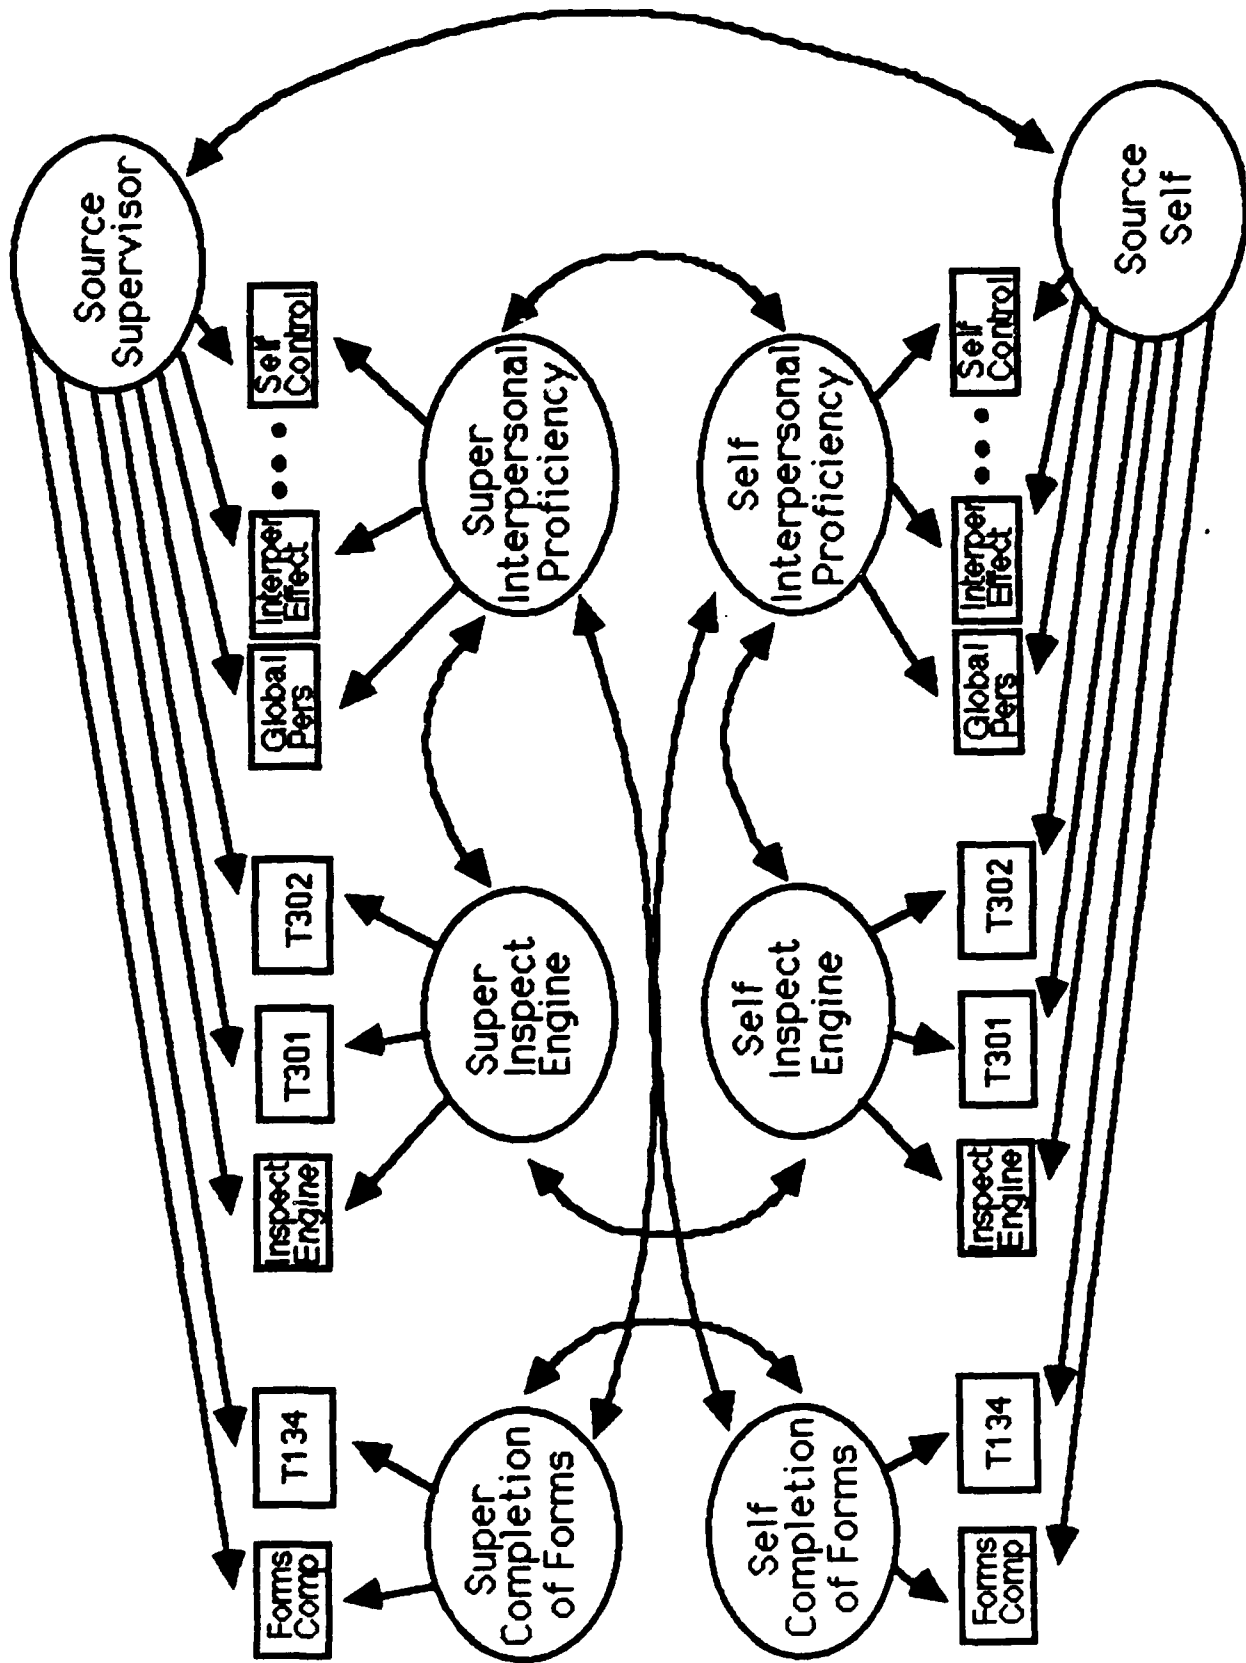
Source Supervisor

Source Self

Self Control

Interper Effect

Global Pers

Super Interpersonal Proficiency

Self Interpersonal Proficiency

T302

T301

Inspect Engine

Super Inspect Engine

Self Inspect Engine

T134

Forms Comp

Super Completion of Forms

Self Completion of Forms

Self Control

Interper Effect

Global Pers

T302

T301

Inspect Engine

T134

Forms Comp